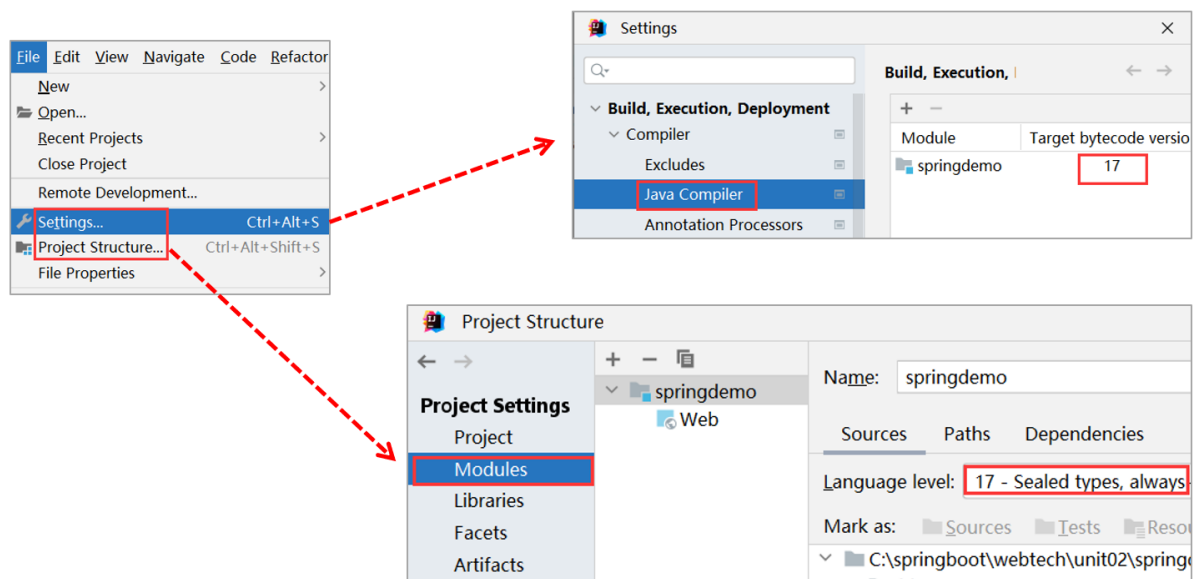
File Edit View Navigate Code Refactor
New
Open...
Recent Projects
Close Project
Remote Development...
Settings... Ctrl+Alt+S
Project Structure... Ctrl+Alt+Shift+S
File Properties

Settings
Build, Execution, Deployment
Compiler
Excludes
Java Compiler
Annotation Processors
Build, Execution,
+ −
Module | Target bytecode versio
springdemo | 17

Project Structure
Project Settings
Project
Modules
Libraries
Facets
Artifacts
springdemo
Web
Name: springdemo
Sources Paths Dependencies
Language level: 17 - Sealed types, always-
Mark as: Sources Tests Reso
C:\springboot\webtech\unit02\springd